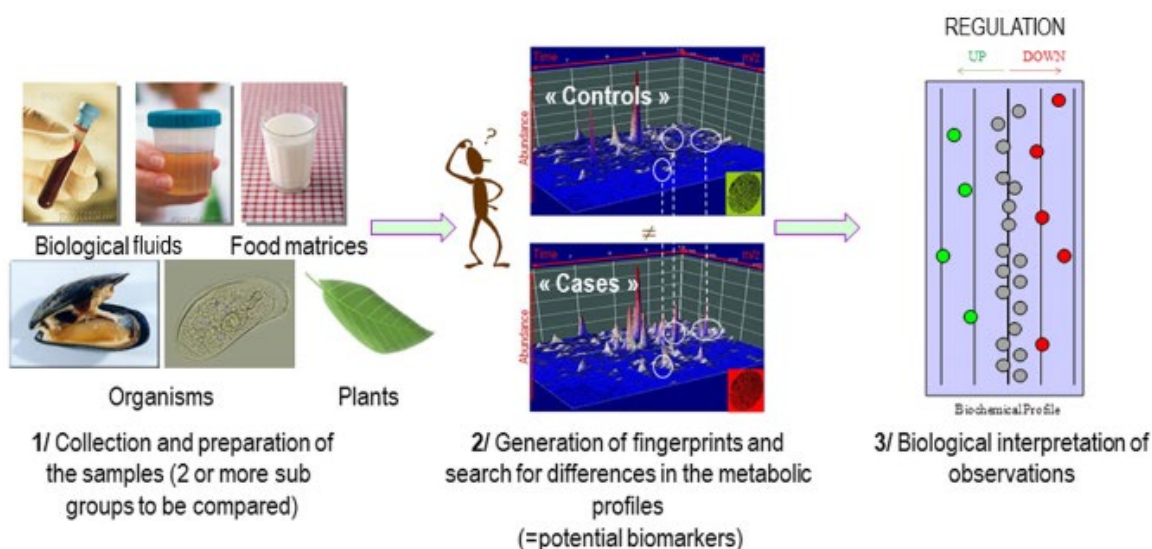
REGULATION

UP

DOWN

Biological fluids

Food matrices

Organisms

Plants

1/ Collection and preparation of the samples (2 or more sub groups to be compared)

Time

m/z

Abundance

« Controls »

$\neq$

Time

m/z

Abundance

« Cases »

2/ Generation of fingerprints and search for differences in the metabolic profiles (=potential biomarkers)

Biochemical Profile

3/ Biological interpretation of observations